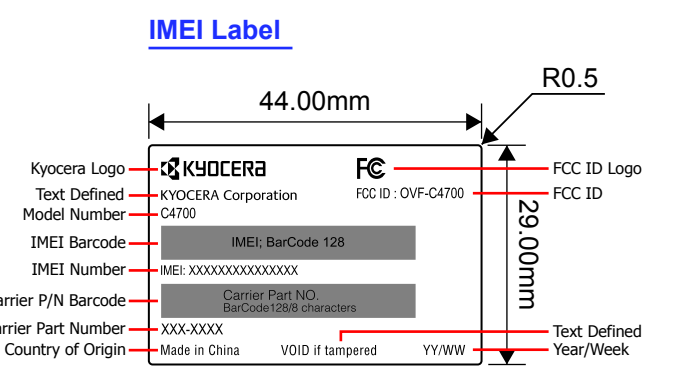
IMEI Label

44.00mm

R0.5

29.00mm

Kyocera Logo
Text Defined
Model Number
IMEI Barcode
IMEI Number
arrier P/N Barcode
arrier Part Number
Country of Origin

KYOCERA
KYOCERA Corporation
C4700
IMEI; BarCode 128
IMEI: XXXXXXXXXXXXXXX
Carrier Part NO.
BarCode128/8 characters
XXX-XXXX
Made in China
VOID if tampered
YY/WW

FC
FCC ID : OVF-C4700

FCC ID Logo
FCC ID
Text Defined
Year/Week